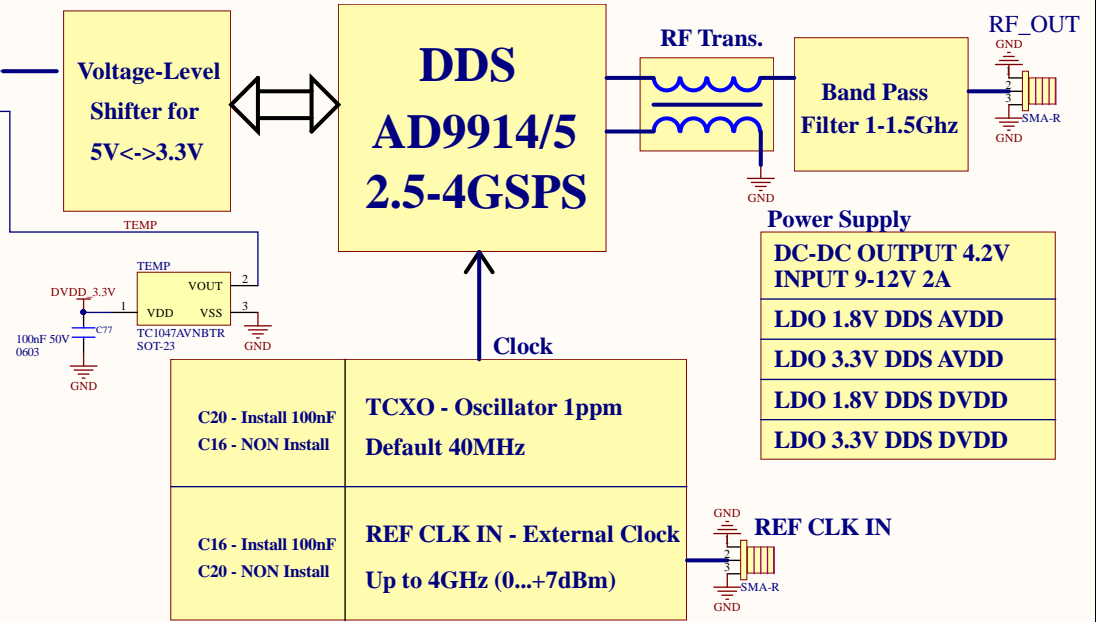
Voltage-Level Shifter for 5V<->3.3V

DDS
AD9914/5
2.5-4GSPS

RF Trans.

GND

Band Pass Filter 1-1.5Ghz

RF_OUT
GND
1
2
3
SMA-R
GND

TEMP

TEMP
VOUT 2
DVDD_3.3V
1 VDD VSS 3
C77
100nF 50V
0603
TC1047AVNBTR
SOT-23
GND
GND

Clock

Power Supply

| DC-DC OUTPUT 4.2V INPUT 9-12V 2A |
|---|
| LDO 1.8V DDS AVDD |
| LDO 3.3V DDS AVDD |
| LDO 1.8V DDS DVDD |
| LDO 3.3V DDS DVDD |

| C20 - Install 100nF C16 - NON Install | TCXO - Oscillator 1ppm Default 40MHz |
|---|---|
| C16 - Install 100nF C20 - NON Install | REF CLK IN - External Clock Up to 4GHz (0...+7dBm) |

GND
REF CLK IN
1
2
3
SMA-R
GND